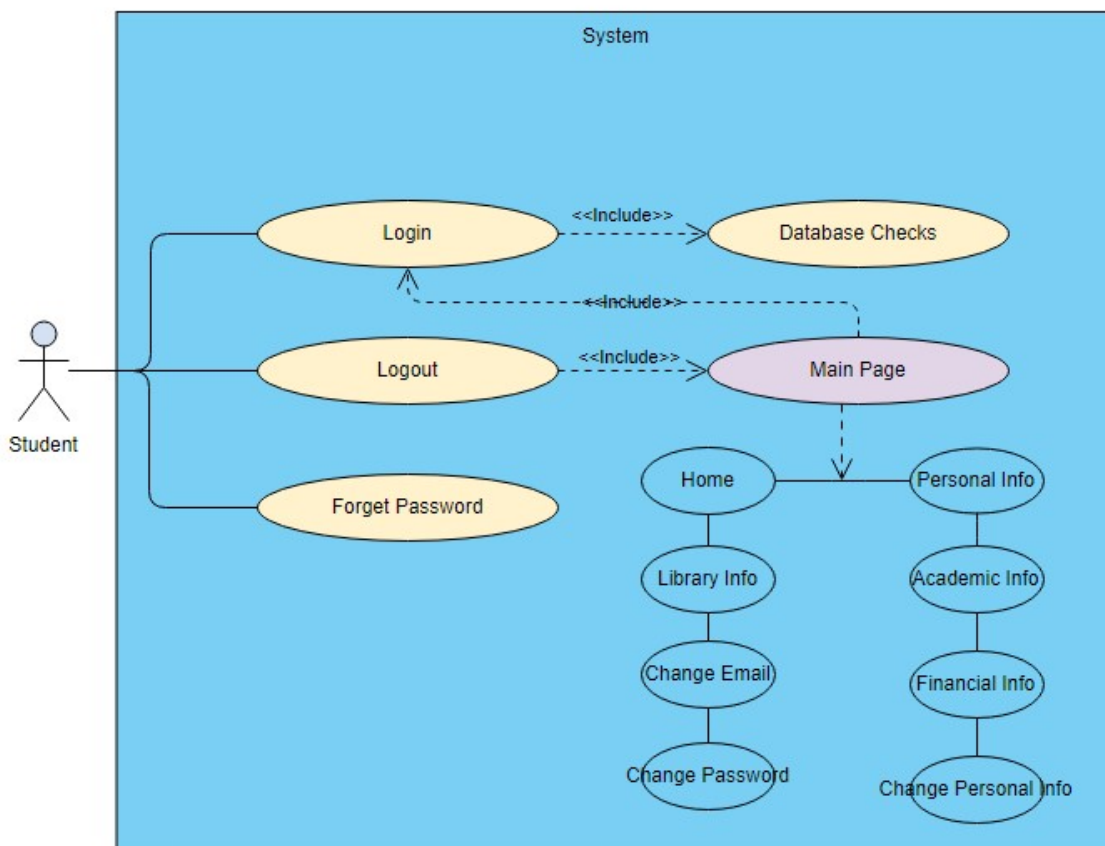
System

Login

<<Include>>

Database Checks

<<Include>>

Student

Logout

<<Include>>

Main Page

Forget Password

Home

Personal Info

Library Info

Academic Info

Change Email

Financial Info

Change Password

Change Personal Info